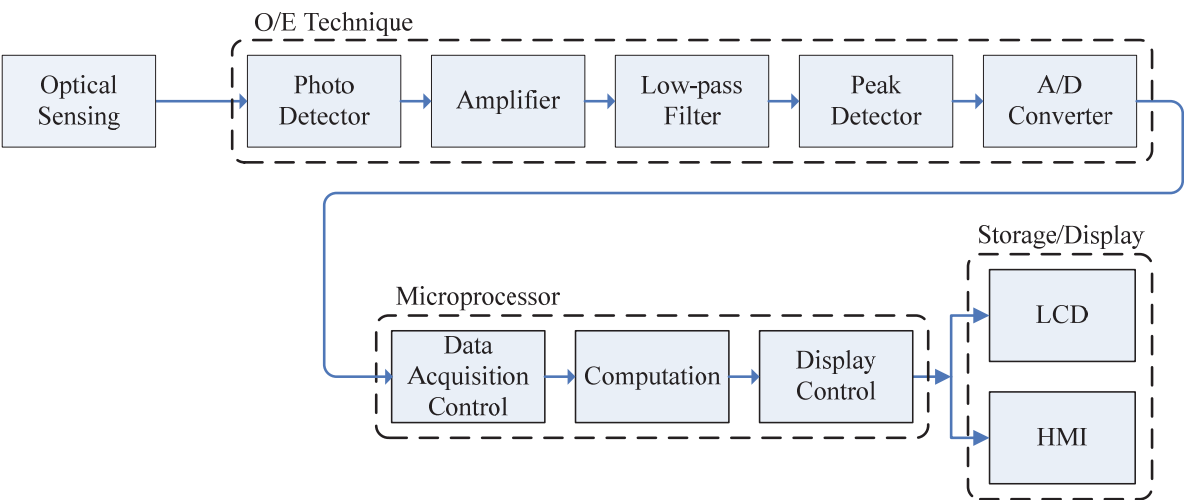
O/E Technique

Optical Sensing

Photo Detector

Amplifier

Low-pass Filter

Peak Detector

A/D Converter

Storage/Display

Microprocessor

LCD

Data Acquisition Control

Computation

Display Control

HMI